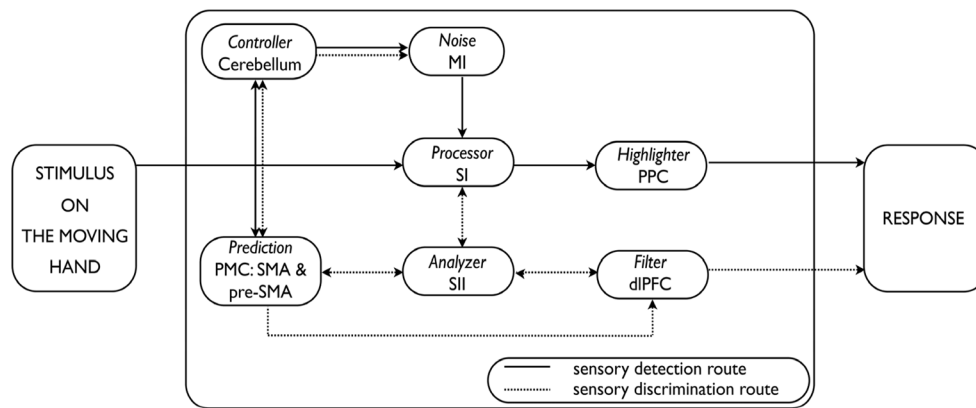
STIMULUS ON THE MOVING HAND

Controller
Cerebellum

Noise
MI

Processor
SI

Highlighter
PPC

RESPONSE

Prediction
PMC: SMA & pre-SMA

Analyzer
SII

Filter
dlPFC

sensory detection route
sensory discrimination route